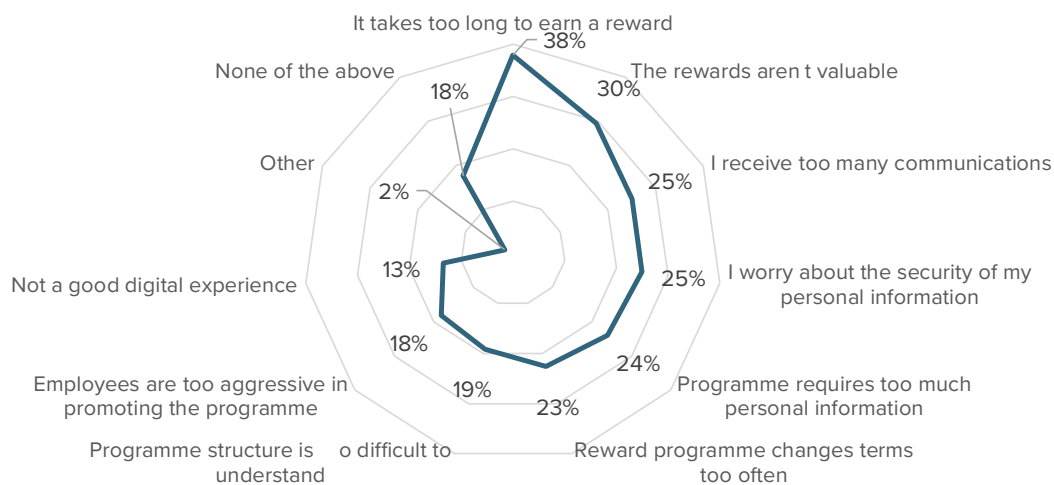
It takes too long to earn a reward
38%
The rewards aren t valuable
30%
I receive too many communications
25%
I worry about the security of my personal information
25%
Programme requires too much personal information
24%
Reward programme changes terms too often
23%
Programme structure is o difficult to understand
19%
Employees are too aggressive in promoting the programme
18%
Not a good digital experience
13%
Other
2%
None of the above
18%